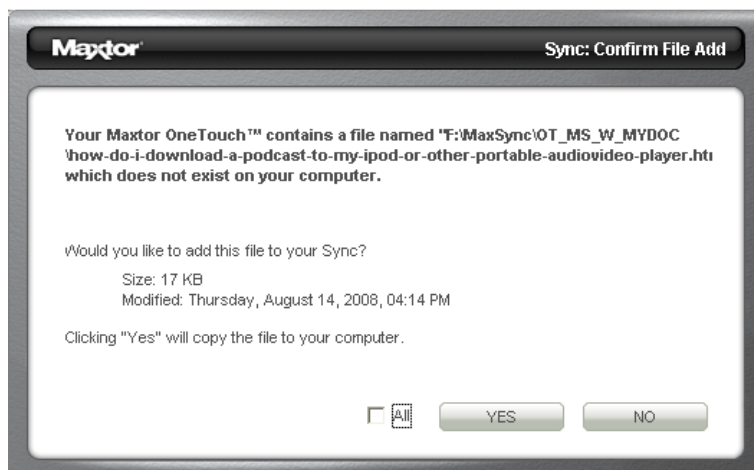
Maxtor

Sync: Confirm File Add

Your Maxtor OneTouch™ contains a file named "F:\MaxSync\OT_MS_W_MYDOC \how-do-i-download-a-podcast-to-my-ipod-or-other-portable-audiovideo-player.htı which does not exist on your computer.

Would you like to add this file to your Sync?

Size: 17 KB
Modified: Thursday, August 14, 2008, 04:14 PM

Clicking "Yes" will copy the file to your computer.

All

YES

NO